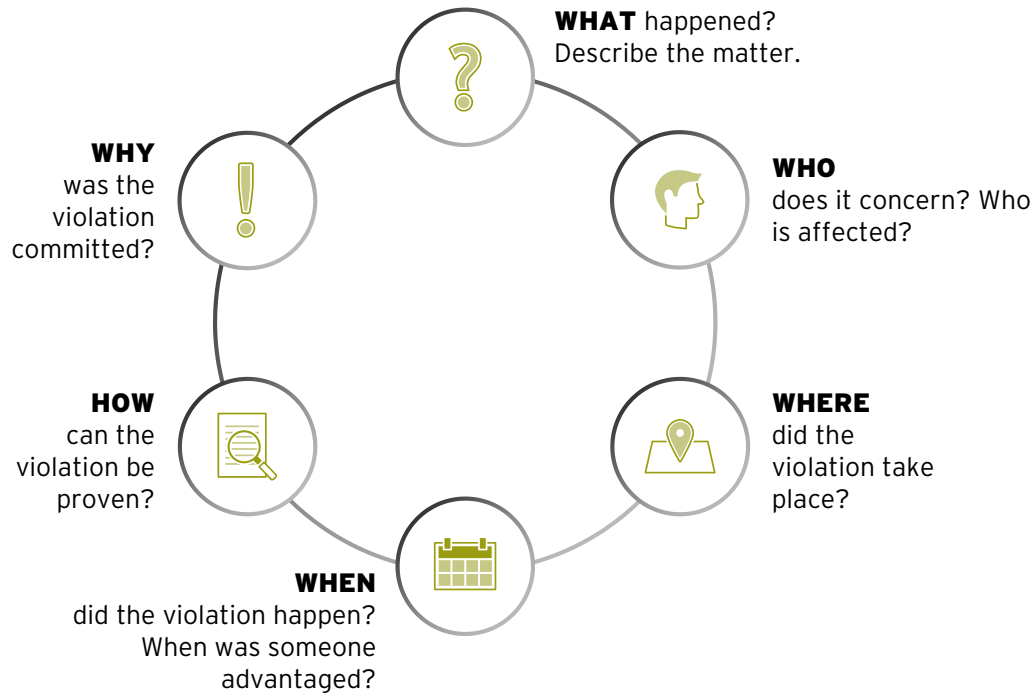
WHAT happened? Describe the matter.

WHO does it concern? Who is affected?

WHERE did the violation take place?

WHEN did the violation happen? When was someone advantaged?

HOW can the violation be proven?

WHY was the violation committed?